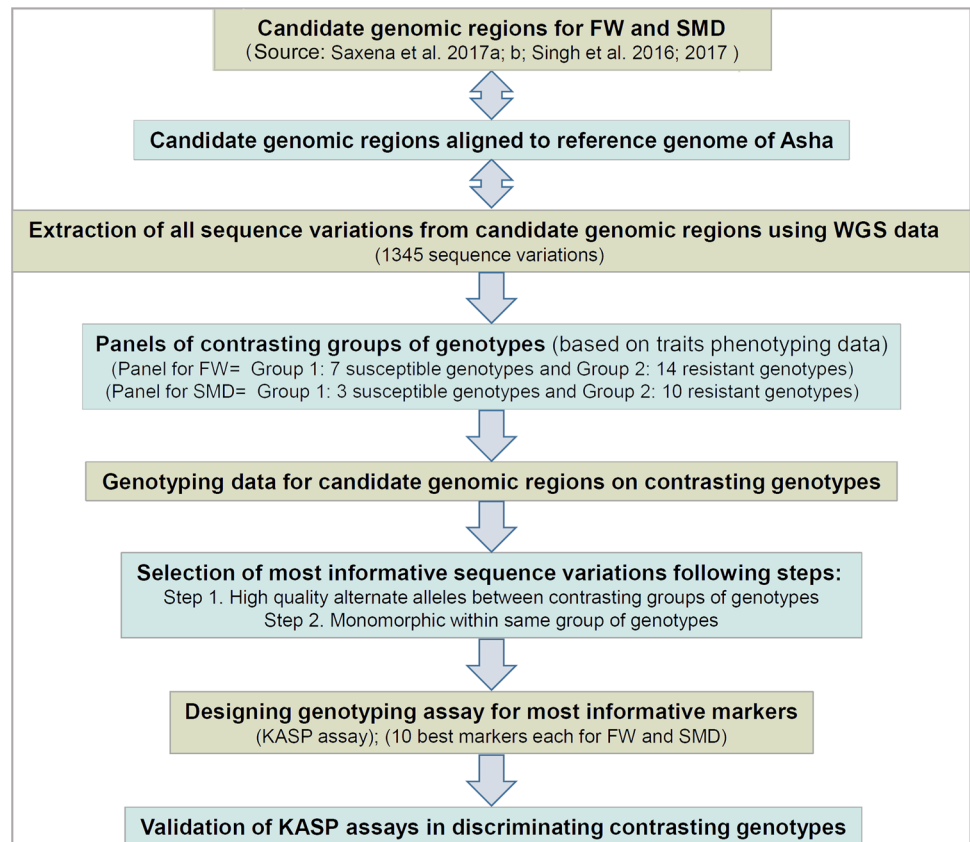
Candidate genomic regions for FW and SMD
(Source: Saxena et al. 2017a; b; Singh et al. 2016; 2017 )

Candidate genomic regions aligned to reference genome of Asha

Extraction of all sequence variations from candidate genomic regions using WGS data
(1345 sequence variations)

Panels of contrasting groups of genotypes (based on traits phenotyping data)
(Panel for FW= Group 1: 7 susceptible genotypes and Group 2: 14 resistant genotypes)
(Panel for SMD= Group 1: 3 susceptible genotypes and Group 2: 10 resistant genotypes)

Genotyping data for candidate genomic regions on contrasting genotypes

Selection of most informative sequence variations following steps:
Step 1. High quality alternate alleles between contrasting groups of genotypes
Step 2. Monomorphic within same group of genotypes

Designing genotyping assay for most informative markers
(KASP assay); (10 best markers each for FW and SMD)

Validation of KASP assays in discriminating contrasting genotypes